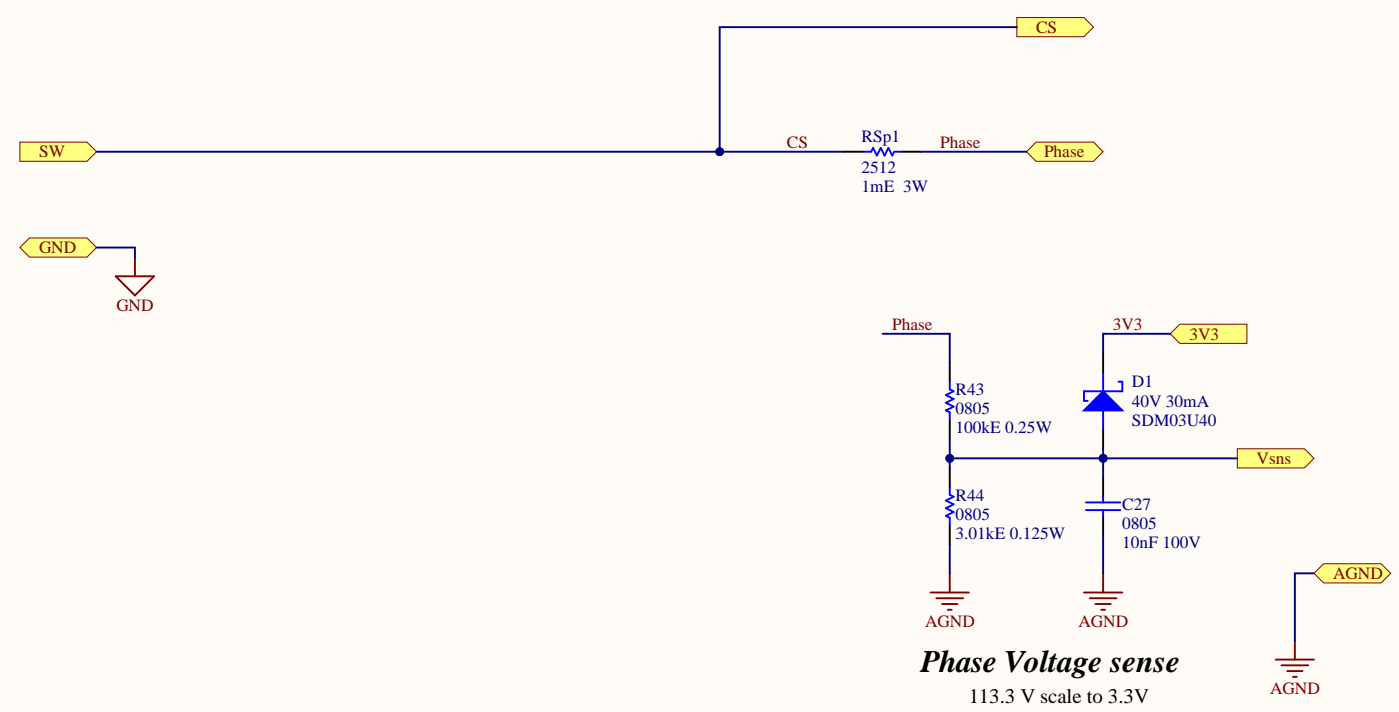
CS

SW

CS

RSp1

2512

1mE 3W

Phase

Phase

GND

GND

Phase

R43
0805
100kE 0.25W

R44
0805
3.01kE 0.125W

AGND

3V3

3V3

D1
40V 30mA
SDM03U40

Vsns

C27
0805
10nF 100V

AGND

AGND

AGND

Phase Voltage sense

113.3 V scale to 3.3V